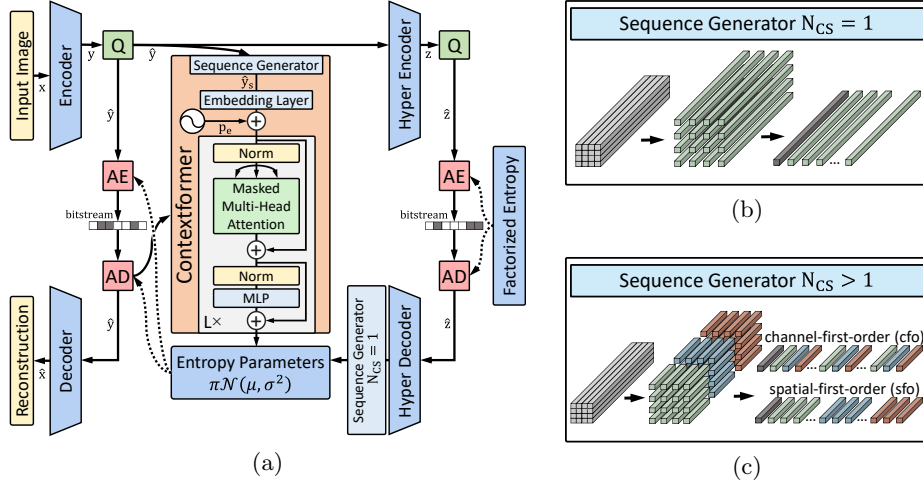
Input Image
x
Encoder
y
Q
$\hat{y}$
$\hat{y}$
AE
bitstream
AD
$\hat{y}$
Decoder
$\hat{x}$
Reconstruction
Sequence Generator
$\hat{y}_s$
Embedding Layer
$p_e$
Contextformer
Norm
Masked Multi-Head Attention
Norm
MLP
L×
Entropy Parameters
$\pi\mathcal{N}(\mu, \sigma^2)$
Sequence Generator $N_{CS} = 1$
Hyper Encoder
z
Q
$\hat{z}$
AE
bitstream
AD
$\hat{z}$
Hyper Decoder
Factorized Entropy
(a)

Sequence Generator $N_{CS} = 1$
...
(b)

Sequence Generator $N_{CS} > 1$
channel-first-order (cfo)
spatial-first-order (sfo)
...
(c)